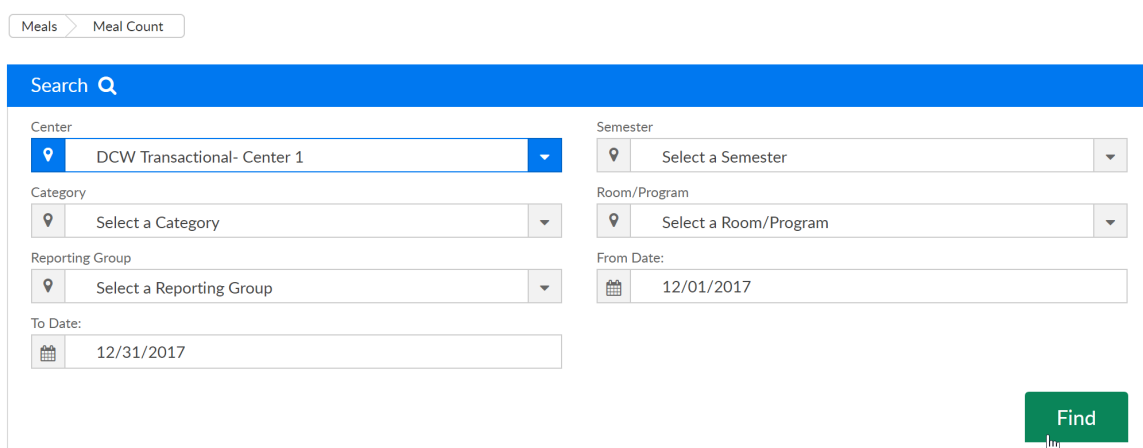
Meals Meal Count

Search

Center
DCW Transactional- Center 1

Semester
Select a Semester

Category
Select a Category

Room/Program
Select a Room/Program

Reporting Group
Select a Reporting Group

From Date:
12/01/2017

To Date:
12/31/2017

Find